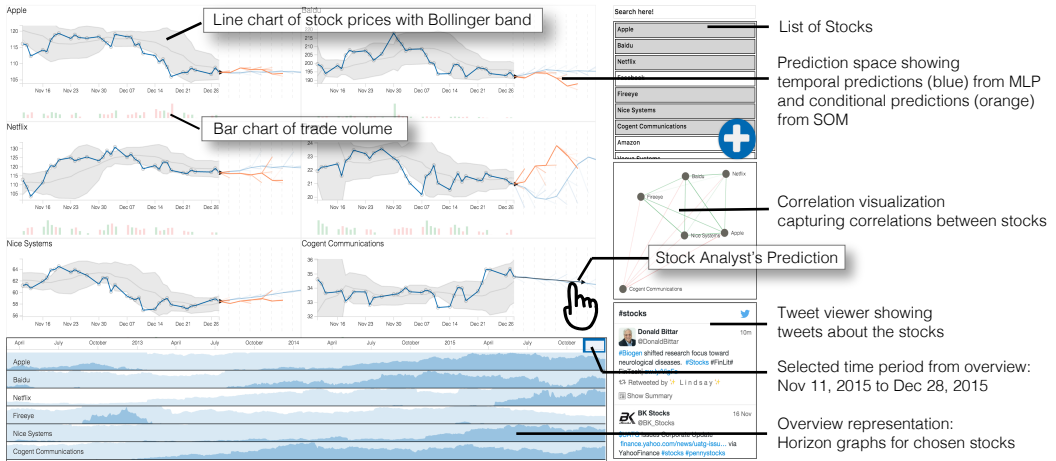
Apple

Line chart of stock prices with Bollinger band

Baidu

120
115
110
105

Nov 16 Nov 23 Nov 30 Dec 07 Dec 14 Dec 21 Dec 28

215
210
205
200
195
190

Nov 16 Nov 23 Nov 30 Dec 07 Dec 14 Dec 21 Dec 28

Bar chart of trade volume

Netflix

130
125
120
115
110
105

Nov 16 Nov 23 Nov 30 Dec 07 Dec 14 Dec 21 Dec 28

23
22
21
20

Nov 16 Nov 23 Nov 30 Dec 07 Dec 14 Dec 21 Dec 28

Nice Systems

64
62
60
58
56

Nov 16 Nov 23 Nov 30 Dec 07 Dec 14 Dec 21 Dec 28

Cogent Communications

35
34
33
32

Nov 16 Nov 23 Nov 30 Dec 07 Dec 14 Dec 21 Dec 28

April July October 2013 April July October 2014 April July October 2015 April July October

Apple
Baidu
Netflix
Fireeye
Nice Systems
Cogent Communications

Search here!

Apple
Baidu
Netflix
Facebook
Fireeye
Nice Systems
Cogent Communications
Amazon
Yahoo Systems

List of Stocks

Prediction space showing temporal predictions (blue) from MLP and conditional predictions (orange) from SOM

Baidu
Netflix
Fireeye
Nice Systems
Apple
Cogent Communications

Correlation visualization capturing correlations between stocks

Stock Analyst's Prediction

#stocks

Donald Bittar
@DonaldBittar
10m
#Biogen shifted research focus toward neurological diseases. #Stocks #FinLit# FinTech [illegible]
Retweeted by Lindsay
Show Summary

BK Stocks
@BK_Stocks
16 Nov
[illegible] Corporate Update finance.yahoo.com/news/uatg-issu... via YahooFinance #stocks #pennystocks

Tweet viewer showing tweets about the stocks

Selected time period from overview: Nov 11, 2015 to Dec 28, 2015

Overview representation: Horizon graphs for chosen stocks